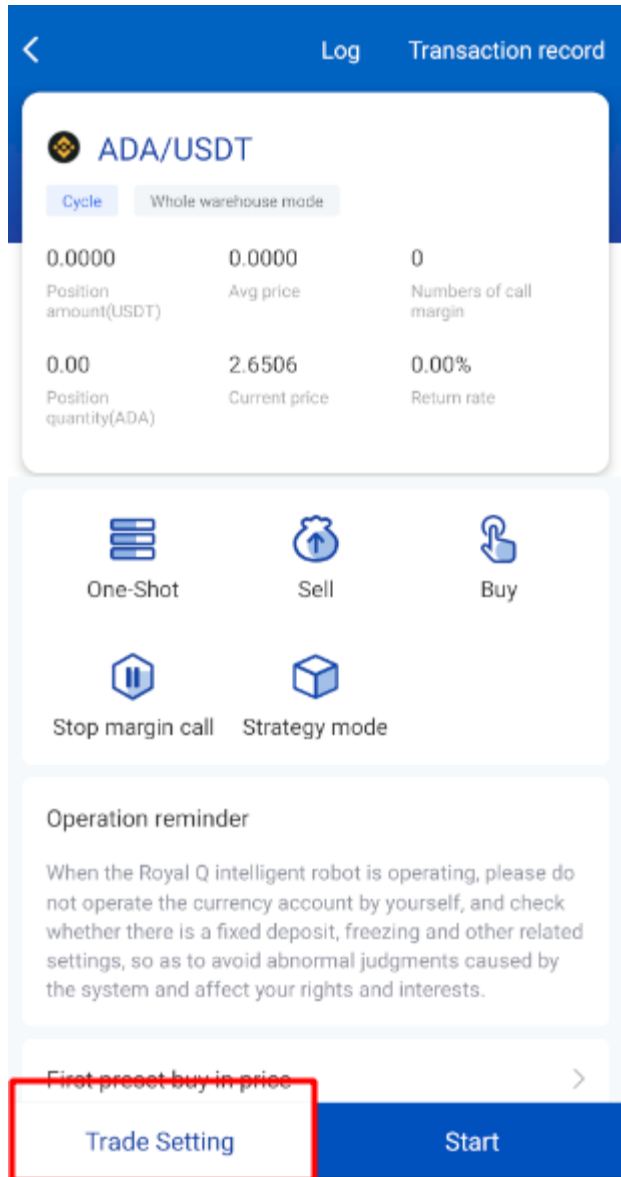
Log Transaction record

ADA/USDT

Cycle Whole warehouse mode

0.0000
Position amount(USDT)

0.0000
Avg price

0
Numbers of call margin

0.00
Position quantity(ADA)

2.6506
Current price

0.00%
Return rate

One-Shot
Sell
Buy
Stop margin call
Strategy mode

Operation reminder

When the Royal Q intelligent robot is operating, please do not operate the currency account by yourself, and check whether there is a fixed deposit, freezing and other related settings, so as to avoid abnormal judgments caused by the system and affect your rights and interests.

First preset buy in price

Trade Setting
Start